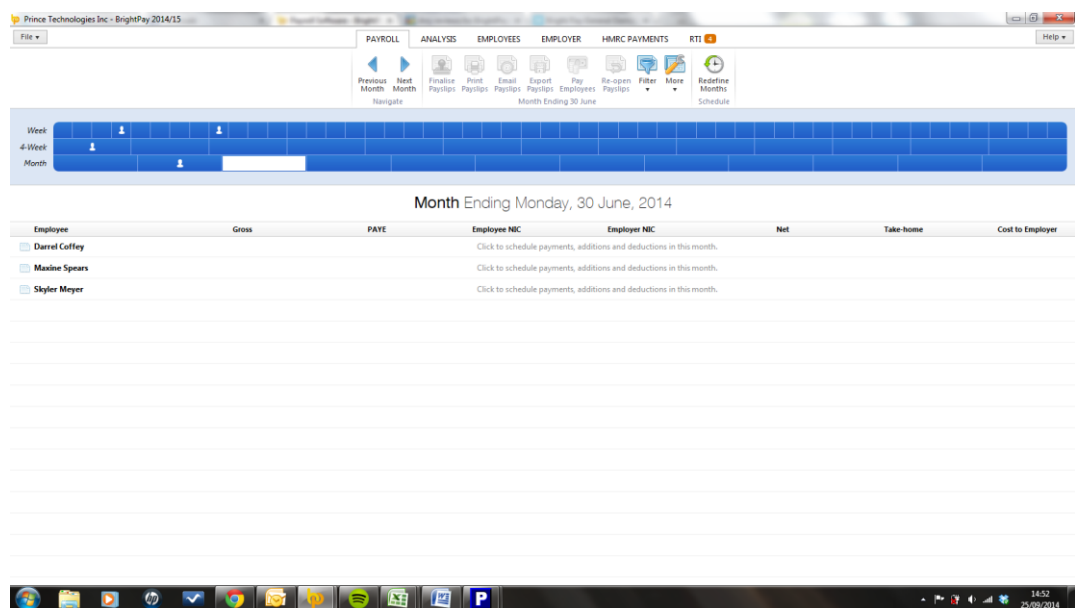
Prince Technologies Inc - BrightPay 2014/15

File ▾

PAYROLL ANALYSIS EMPLOYEES EMPLOYER HMRC PAYMENTS RTI 4

Help ▾

Previous Month Next Month
Navigate

Finalise Payslips Print Payslips Email Payslips Export Payslips Pay Employees Re-open Payslips Filter More
Month Ending 30 June

Redefine Months
Schedule

Week
4-Week
Month

Month Ending Monday, 30 June, 2014

| Employee | Gross | PAYE | Employee NIC | Employer NIC | Net | Take-home | Cost to Employer |
|---|---|---|---|---|---|---|---|
| Darrel Coffey | | | Click to schedule payments, additions and deductions in this month. | | | | |
| Maxine Spears | | | Click to schedule payments, additions and deductions in this month. | | | | |
| Skyler Meyer | | | Click to schedule payments, additions and deductions in this month. | | | | |

14:52
25/09/2014